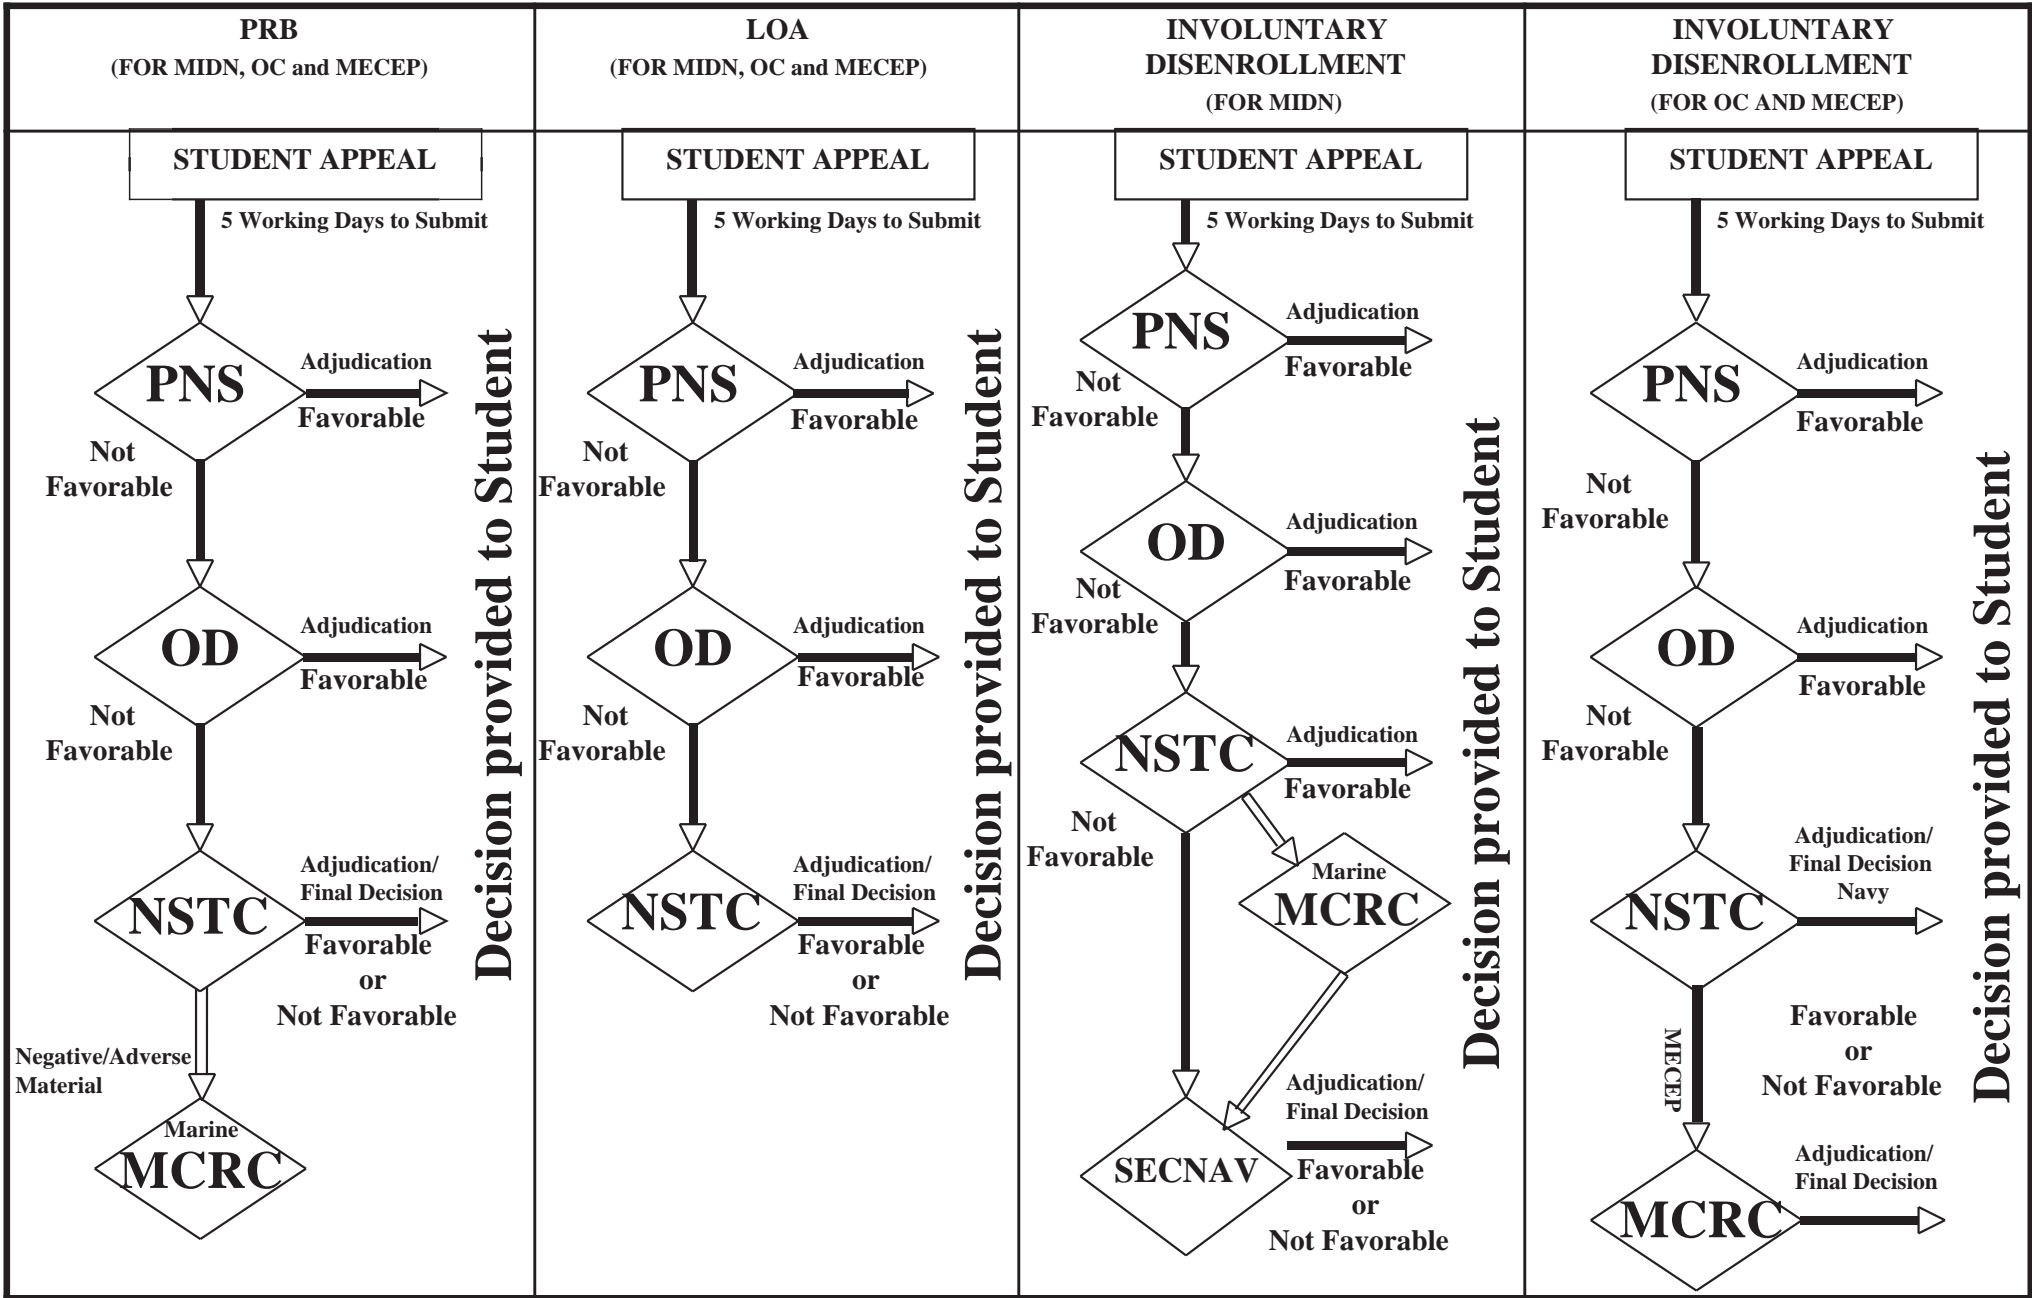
PRB
(FOR MIDN, OC and MECEP)

STUDENT APPEAL

5 Working Days to Submit

PNS

Adjudication

Favorable

Not Favorable

OD

Adjudication

Favorable

Not Favorable

NSTC

Adjudication/ Final Decision

Favorable or Not Favorable

Negative/Adverse Material

Marine MCRC

Decision provided to Student

LOA
(FOR MIDN, OC and MECEP)

STUDENT APPEAL

5 Working Days to Submit

PNS

Adjudication

Favorable

Not Favorable

OD

Adjudication

Favorable

Not Favorable

NSTC

Adjudication/ Final Decision

Favorable or Not Favorable

Decision provided to Student

INVOLUNTARY DISENROLLMENT
(FOR MIDN)

STUDENT APPEAL

5 Working Days to Submit

PNS

Adjudication

Favorable

Not Favorable

OD

Adjudication

Favorable

Not Favorable

NSTC

Adjudication

Favorable

Not Favorable

Marine MCRC

SECNAV

Adjudication/ Final Decision

Favorable or Not Favorable

Decision provided to Student

INVOLUNTARY DISENROLLMENT
(FOR OC AND MECEP)

STUDENT APPEAL

5 Working Days to Submit

PNS

Adjudication

Favorable

Not Favorable

OD

Adjudication

Favorable

Not Favorable

NSTC

Adjudication/ Final Decision Navy

Favorable or Not Favorable

MECEP

MCRC

Adjudication/ Final Decision

Decision provided to Student